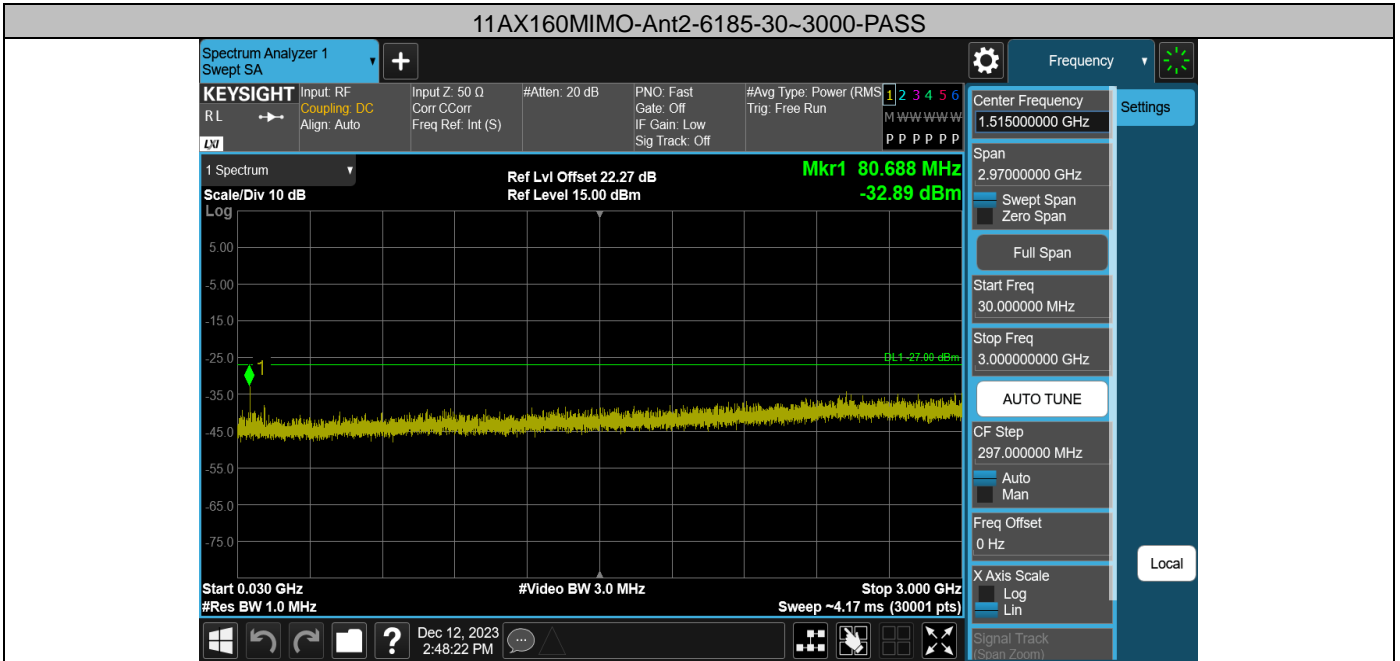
11AX160MIMO-Ant2-6185-30~3000-PASS

Spectrum Analyzer 1
Swept SA

Frequency

KEYSIGHT
RL
LXI

Input: RF
Coupling: DC
Align: Auto

Input Z: 50 Ω
Corr CCorr
Freq Ref: Int (S)

#Atten: 20 dB

PNO: Fast
Gate: Off
IF Gain: Low
Sig Track: Off

#Avg Type: Power (RMS)
Trig: Free Run

1 2 3 4 5 6
M WWWWW
P P P P P P

1 Spectrum

Scale/Div 10 dB
Log

Ref Lvl Offset 22.27 dB
Ref Level 15.00 dBm

Mkr1 80.688 MHz
-32.89 dBm

5.00
-5.00
-15.0
-25.0
-35.0
-45.0
-55.0
-65.0
-75.0

1

DL1 -27.00 dBm

Start 0.030 GHz
#Res BW 1.0 MHz

#Video BW 3.0 MHz

Stop 3.000 GHz
Sweep ~4.17 ms (30001 pts)

Center Frequency
1.515000000 GHz

Settings

Span
2.97000000 GHz

Swept Span
Zero Span

Full Span

Start Freq
30.000000 MHz

Stop Freq
3.000000000 GHz

AUTO TUNE

CF Step
297.000000 MHz

Auto
Man

Freq Offset
0 Hz

X Axis Scale
Log
Lin

Signal Track
(Span Zoom)

Local

Dec 12, 2023
2:48:22 PM